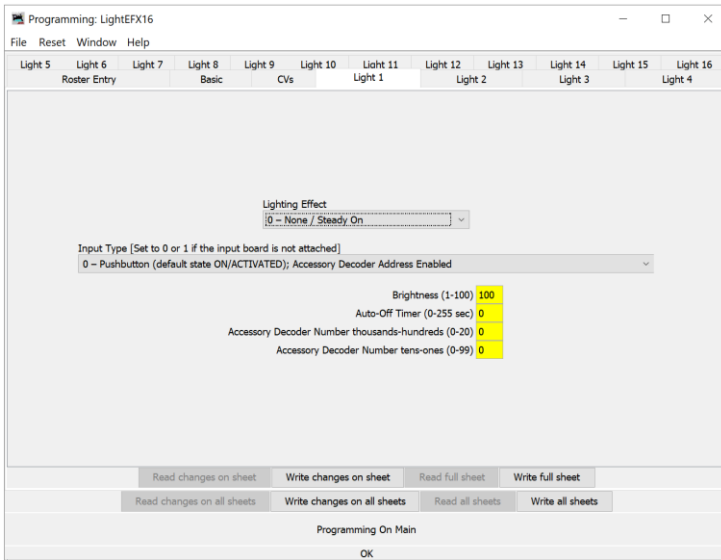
Programming: LightEFX16

File Reset Window Help

Light 5 Light 6 Light 7 Light 8 Light 9 Light 10 Light 11 Light 12 Light 13 Light 14 Light 15 Light 16
Roster Entry Basic CVs Light 1 Light 2 Light 3 Light 4

Lighting Effect
0 – None / Steady On

Input Type [Set to 0 or 1 if the input board is not attached]
0 – Pushbutton (default state ON/ACTIVATED); Accessory Decoder Address Enabled

Brightness (1-100) 100
Auto-Off Timer (0-255 sec) 0
Accessory Decoder Number thousands-hundreds (0-20) 0
Accessory Decoder Number tens-ones (0-99) 0

Read changes on sheet Write changes on sheet Read full sheet Write full sheet
Read changes on all sheets Write changes on all sheets Read all sheets Write all sheets

Programming On Main

OK